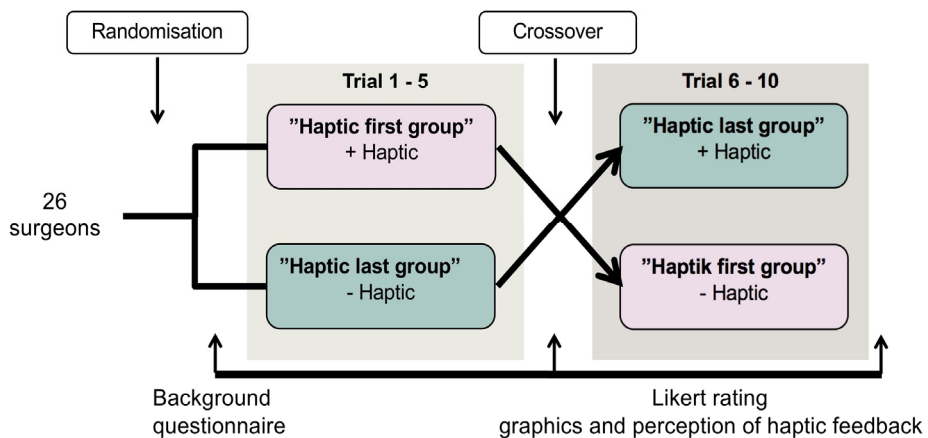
Randomisation

Crossover

26 surgeons

Trial 1 - 5

"Haptic first group"
+ Haptic

"Haptic last group"
- Haptic

Trial 6 - 10

"Haptic last group"
+ Haptic

"Haptik first group"
- Haptic

Background questionnaire

Likert rating
graphics and perception of haptic feedback